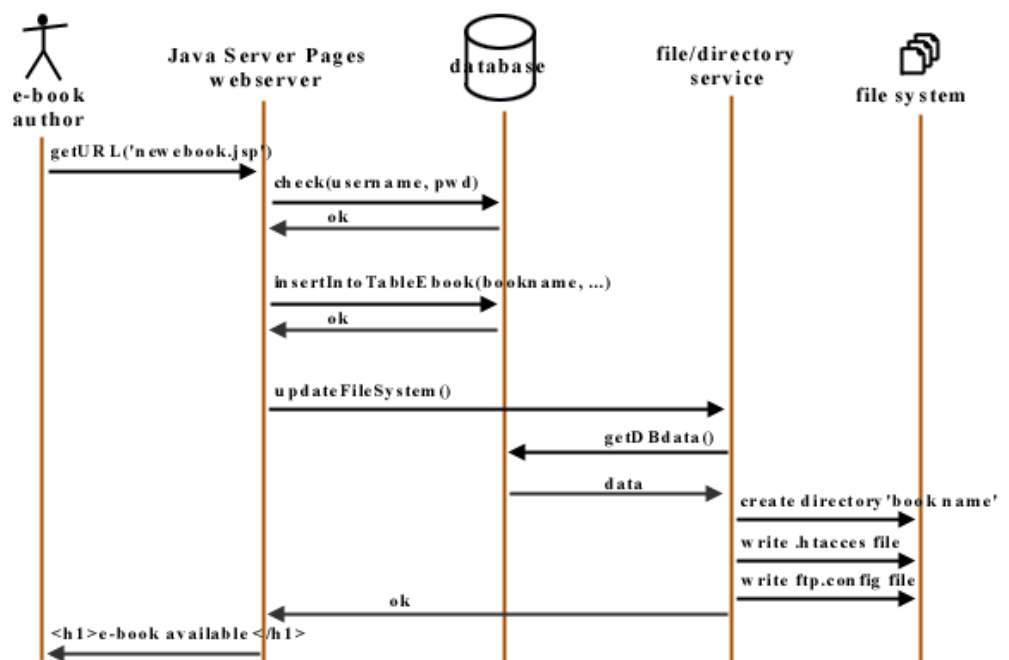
e-book author

Java Server Pages webserver

database

file/directory service

file system

getURL('newebook.jsp')

check(username, pwd)

ok

insertIntoTableEbook(bookname, ...)

ok

updateFileSystem()

getDBdata()

data

create directory 'book name'

write .htacces file

write ftp.config file

ok

<h1>e-book available</h1>